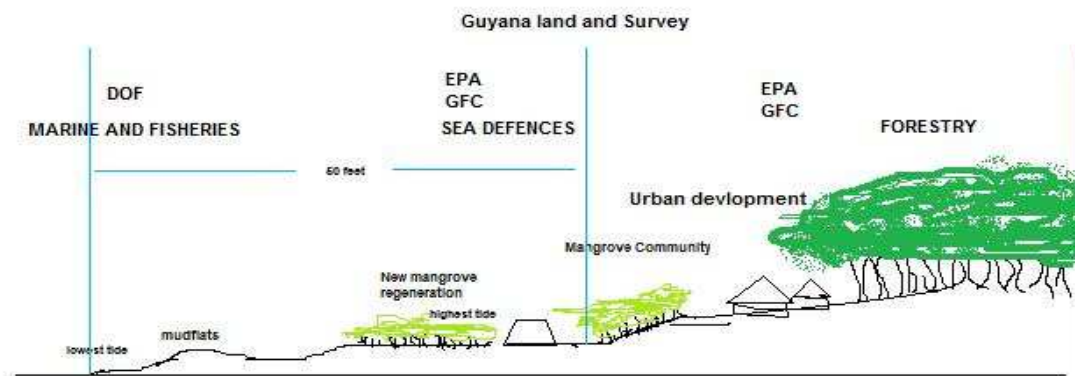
Guyana land and Survey

DOF

MARINE AND FISHERIES

EPA
GFC
SEA DEFENCES

EPA
GFC

FORESTRY

50 feet

Urban devlopment

Mangrove Community

New mangrove regeneration

highest tide

mudflats

lowest tide